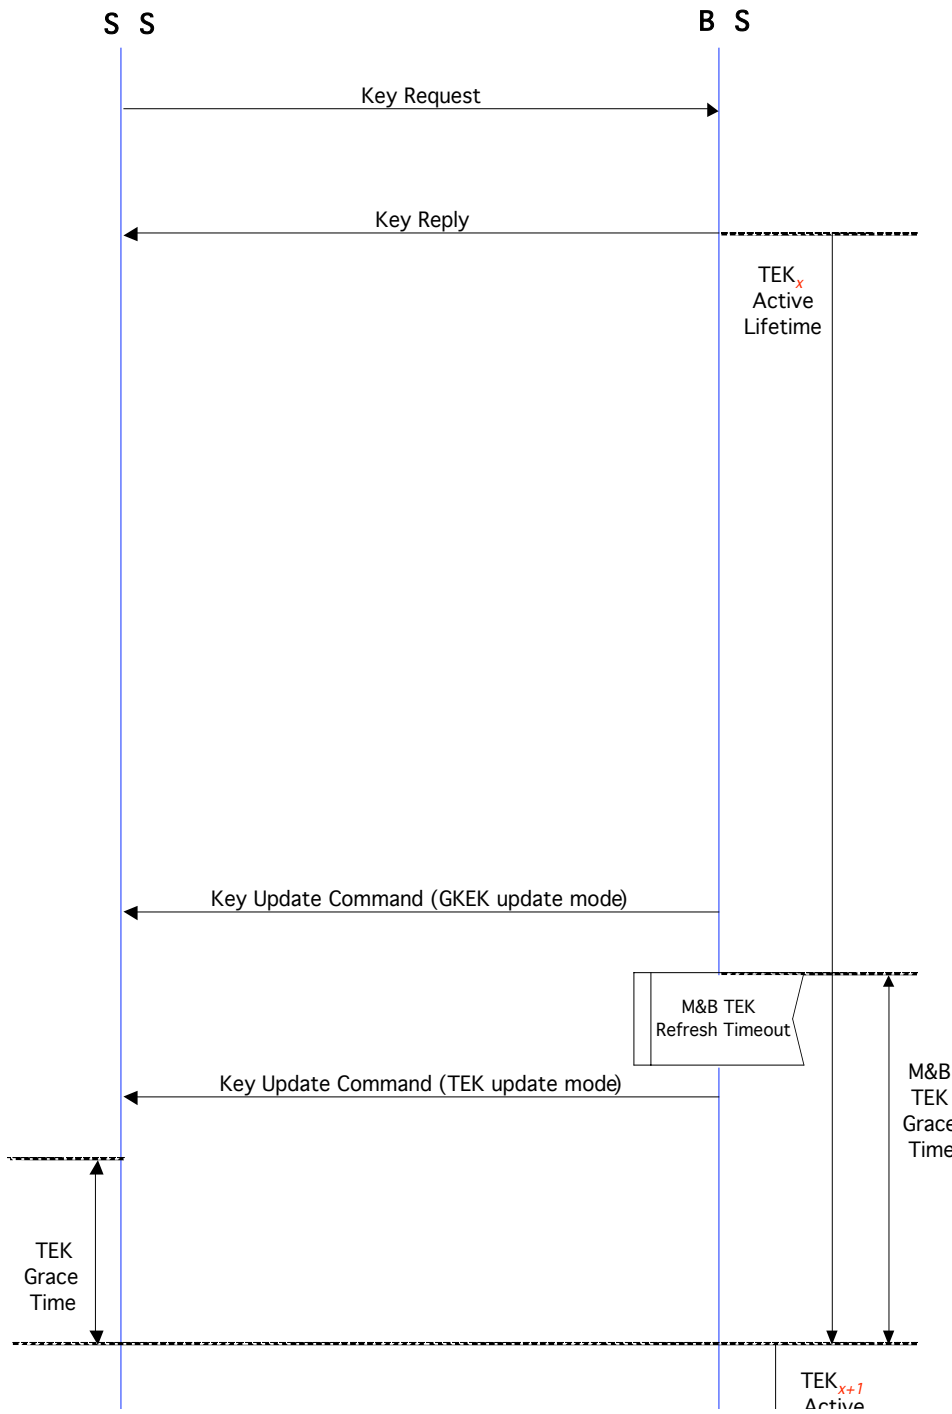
S S

B S

Key Request

Key Reply

TEK$_{x}$ Active Lifetime

Key Update Command (GKEK update mode)

M&B TEK Refresh Timeout

M&B TEK Grace Time

Key Update Command (TEK update mode)

TEK Grace Time

TEK$_{x+1}$ Active